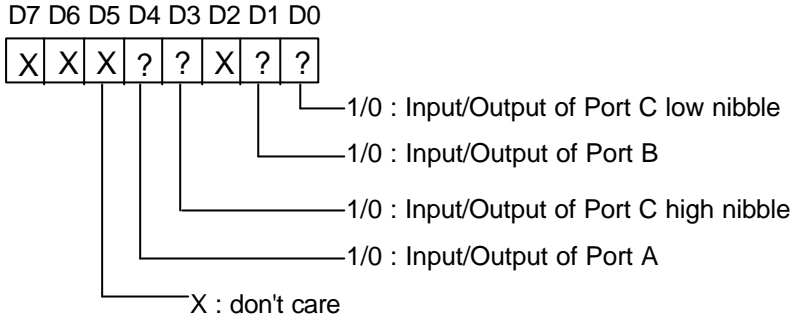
D7 D6 D5 D4 D3 D2 D1 D0

| X | X | X | ? | ? | X | ? | ? |
|---|---|---|---|---|---|---|---|

1/0 : Input/Output of Port C low nibble

1/0 : Input/Output of Port B

1/0 : Input/Output of Port C high nibble

1/0 : Input/Output of Port A

X : don't care